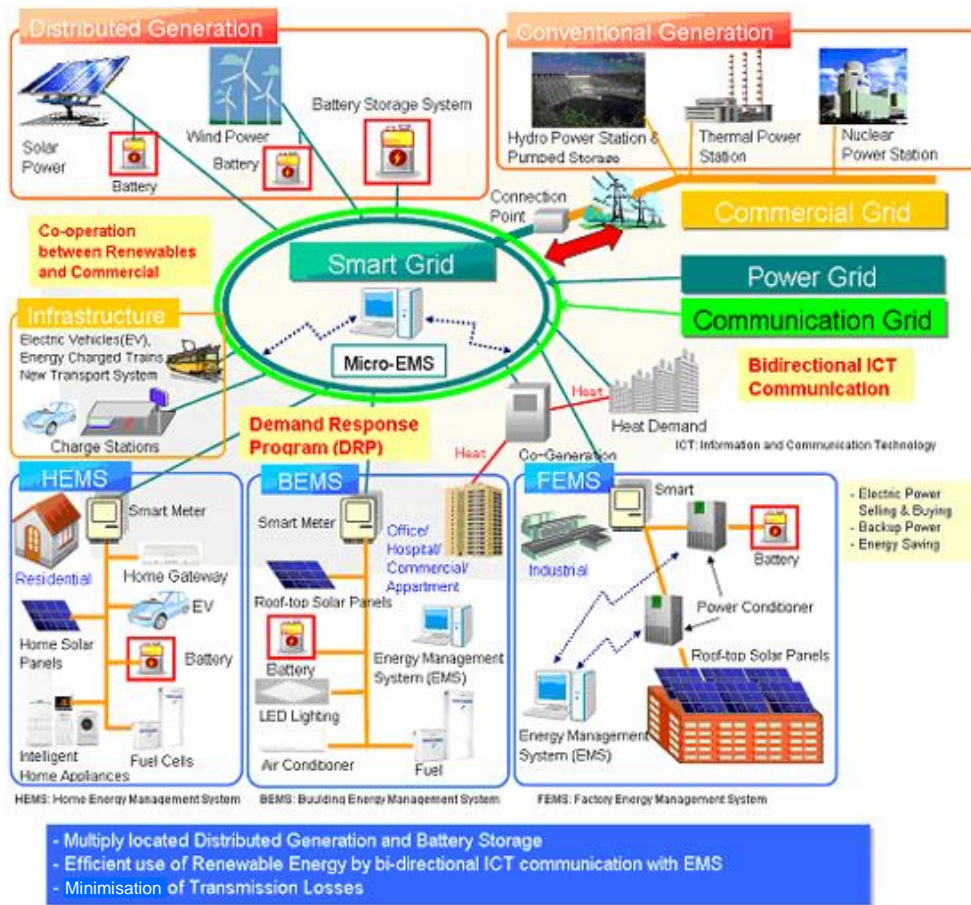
Distributed Generation

Solar Power

Battery

Wind Power

Battery

Battery Storage System

Conventional Generation

Hydro Power Station & Pumped Storage

Thermal Power Station

Nuclear Power Station

Connection Point

Commercial Grid

Co-operation between Renewables and Commercial

Smart Grid

Power Grid

Communication Grid

Infrastructure

Electric Vehicles(EV), Energy Charged Trains New Transport System

Micro-EMS

Bidirectional ICT Communication

Charge Stations

Demand Response Program (DRP)

Heat

Heat Demand

Heat

Co-Generation

ICT: Information and Communication Technology

HEMS

Smart Meter

Residential

Home Gateway

EV

Home Solar Panels

Battery

Intelligent Home Appliances

Fuel Cells

BEMS

Smart Meter

Office/ Hospital/ Commercial/ Appartment

Roof-top Solar Panels

Battery

Energy Management System (EMS)

LED Lighting

Air Conditioner

Fuel

FEMS

Smart

Industrial

Battery

Power Conditioner

Roof-top Solar Panels

Energy Management System (EMS)

- Electric Power Selling & Buying
- Backup Power
- Energy Saving

HEMS: Home Energy Management System

BEMS: Building Energy Management System

FEMS: Factory Energy Management System

- Multiply located Distributed Generation and Battery Storage
- Efficient use of Renewable Energy by bi-directional ICT communication with EMS
- Minimisation of Transmission Losses